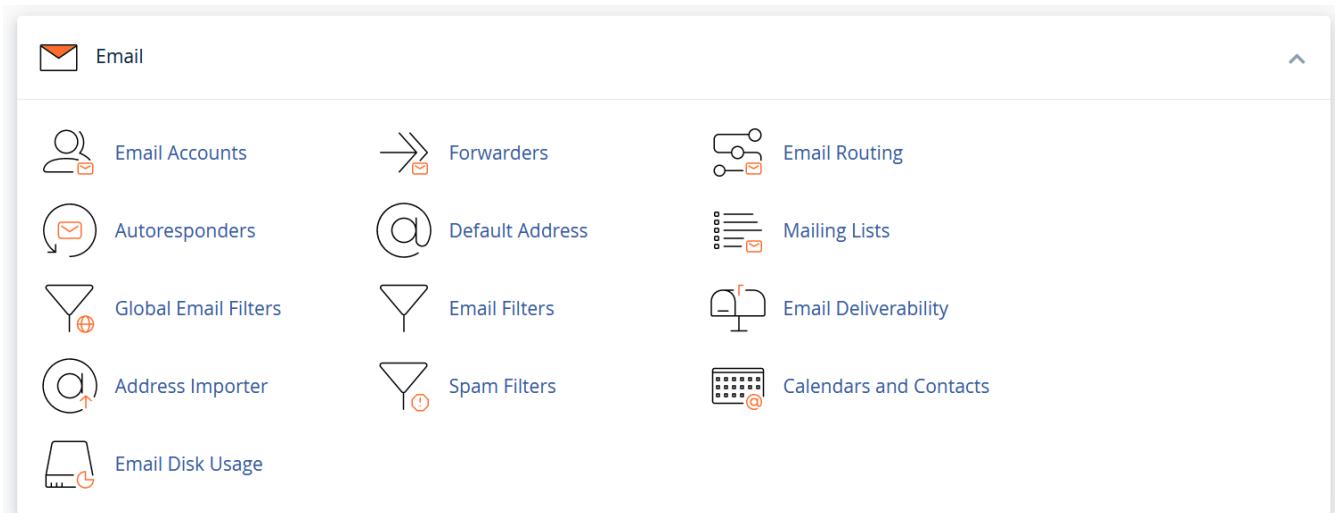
Email

Email Accounts

Forwarders

Email Routing

Autoresponders

Default Address

Mailing Lists

Global Email Filters

Email Filters

Email Deliverability

Address Importer

Spam Filters

Calendars and Contacts

Email Disk Usage